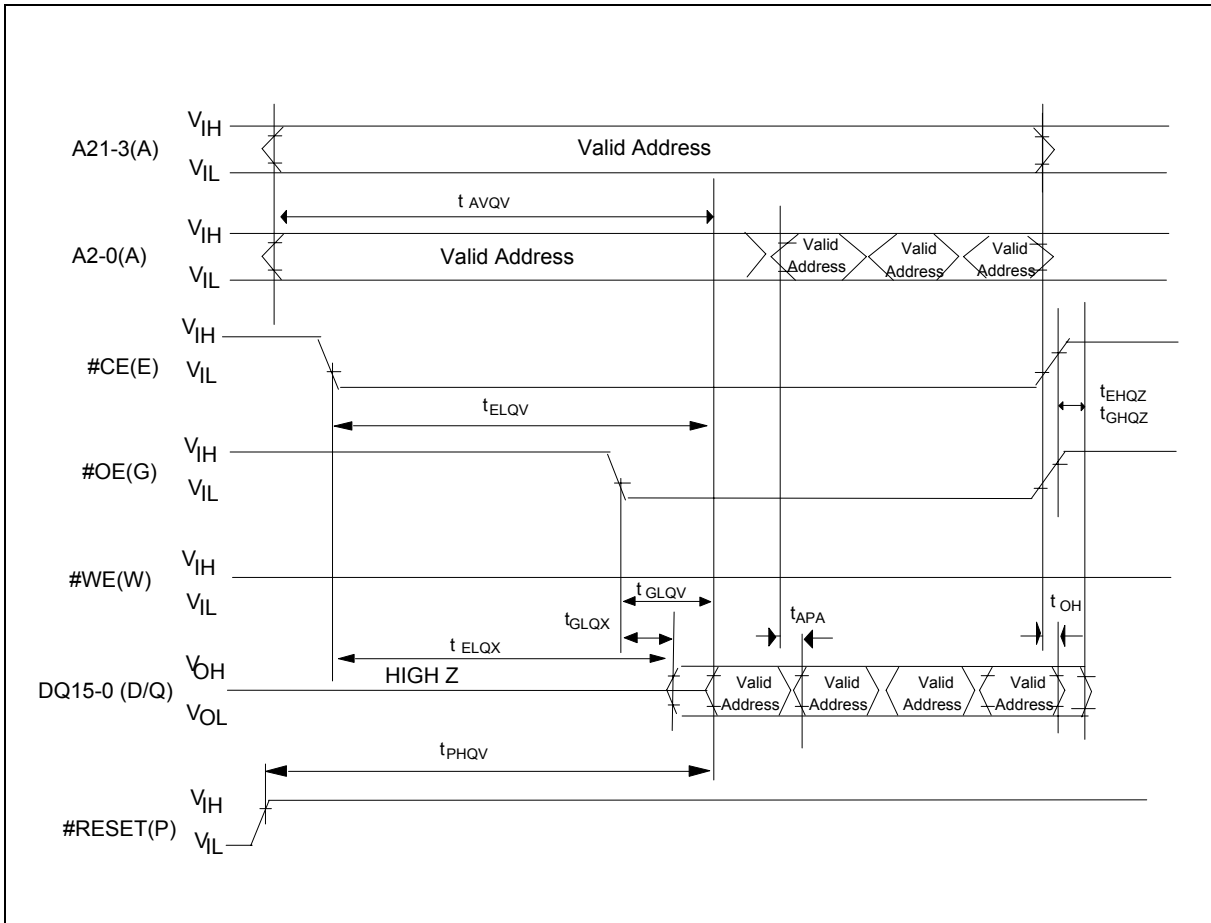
A21-3(A) $V_{IH}$ $V_{IL}$ Valid Address

$t_{AVQV}$

A2-0(A) $V_{IH}$ $V_{IL}$ Valid Address Valid Address Valid Address Valid Address

#CE(E) $V_{IH}$ $V_{IL}$

$t_{ELQV}$

$t_{EHQZ}$ $t_{GHQZ}$

#OE(G) $V_{IH}$ $V_{IL}$

#WE(W) $V_{IH}$ $V_{IL}$

$t_{GLQV}$ $t_{GLQX}$ $t_{APA}$ $t_{OH}$

$t_{ELQX}$

DQ15-0 (D/Q) $V_{OH}$ $V_{OL}$ HIGH Z Valid Address Valid Address Valid Address Valid Address

$t_{PHQV}$

#RESET(P) $V_{IH}$ $V_{IL}$